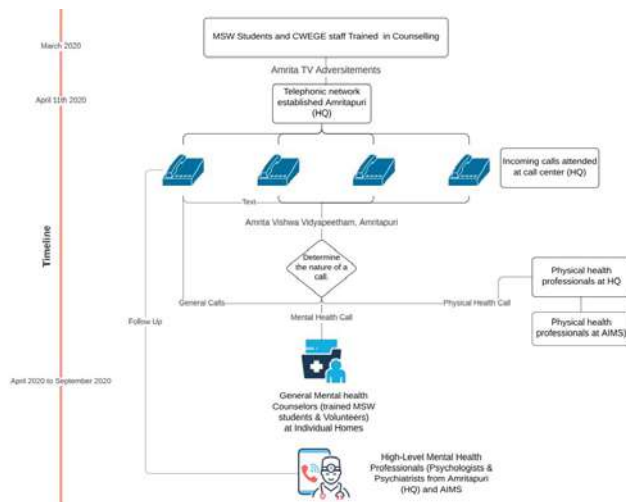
Timeline

March 2020

MSW Students and CWEGE staff Trained in Counselling

Amrita TV Advertisements

April 11th 2020

Telephonic network established Amritapuri (HQ)

Incoming calls attended at call center (HQ)

Text

Amrita Vishwa Vidyapeetham, Amritapuri

Determine the nature of a call.

General Calls

Physical Health Call

Physical health professionals at HQ

Physical health professionals at AIMS

Follow Up

Mental Health Call

April 2020 to September 2020

General Mental health Counselors (trained MSW students & Volunteers) at Individual Homes

High-Level Mental Health Professionals (Psychologists & Psychiatrists from Amritapuri (HQ) and AIMS